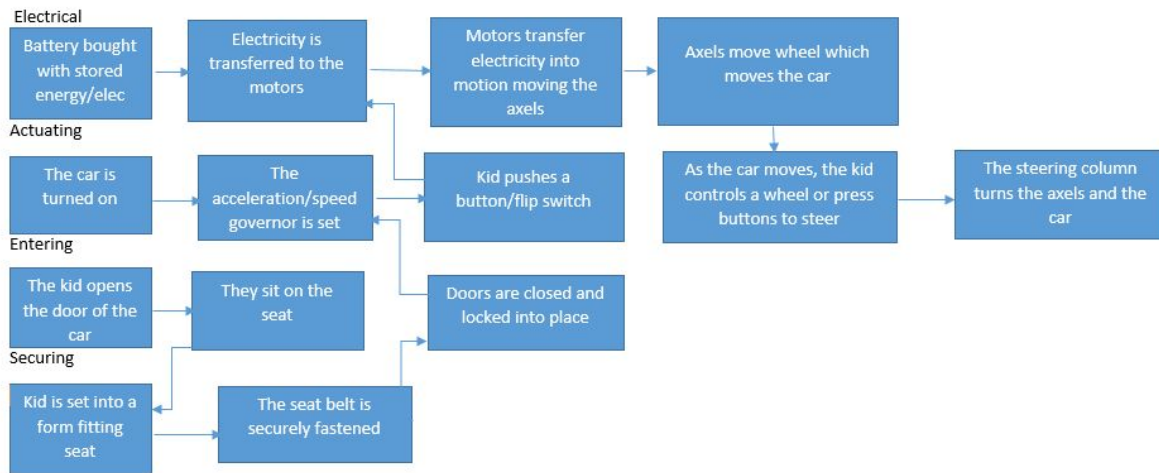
Electrical

Battery bought with stored energy/elec

Electricity is transferred to the motors

Motors transfer electricity into motion moving the axels

Axels move wheel which moves the car

Actuating

The car is turned on

The acceleration/speed governor is set

Kid pushes a button/flip switch

As the car moves, the kid controls a wheel or press buttons to steer

The steering column turns the axels and the car

Entering

The kid opens the door of the car

They sit on the seat

Doors are closed and locked into place

Securing

Kid is set into a form fitting seat

The seat belt is securely fastened